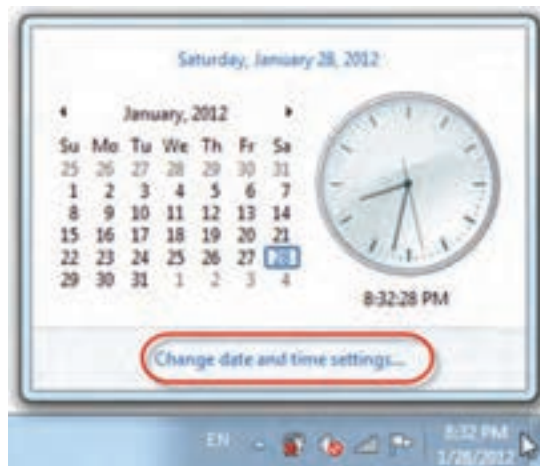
Saturday, January 28, 2012

January, 2012

| Su | Mo | Tu | We | Th | Fr | Sa |
|---|---|---|---|---|---|---|
| 25 | 26 | 27 | 28 | 29 | 30 | 31 |
| 1 | 2 | 3 | 4 | 5 | 6 | 7 |
| 8 | 9 | 10 | 11 | 12 | 13 | 14 |
| 15 | 16 | 17 | 18 | 19 | 20 | 21 |
| 22 | 23 | 24 | 25 | 26 | 27 | 28 |
| 29 | 30 | 31 | 1 | 2 | 3 | 4 |

8:32:28 PM

Change date and time settings...

EN

8:32 PM
1/28/2012